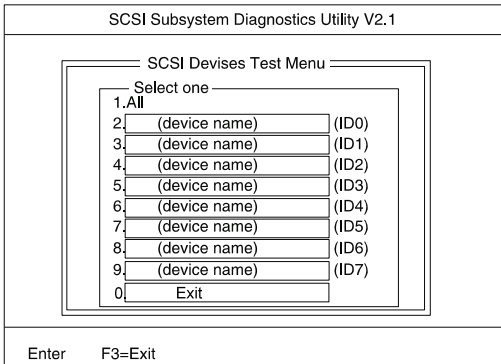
SCSI Subsystem Diagnostics Utility V2.1

SCSI Devises Test Menu

Select one

1.All

2. (device name) (ID0)

3. (device name) (ID1)

4. (device name) (ID2)

5. (device name) (ID3)

6. (device name) (ID4)

7. (device name) (ID5)

8. (device name) (ID6)

9. (device name) (ID7)

0. Exit

Enter F3=Exit